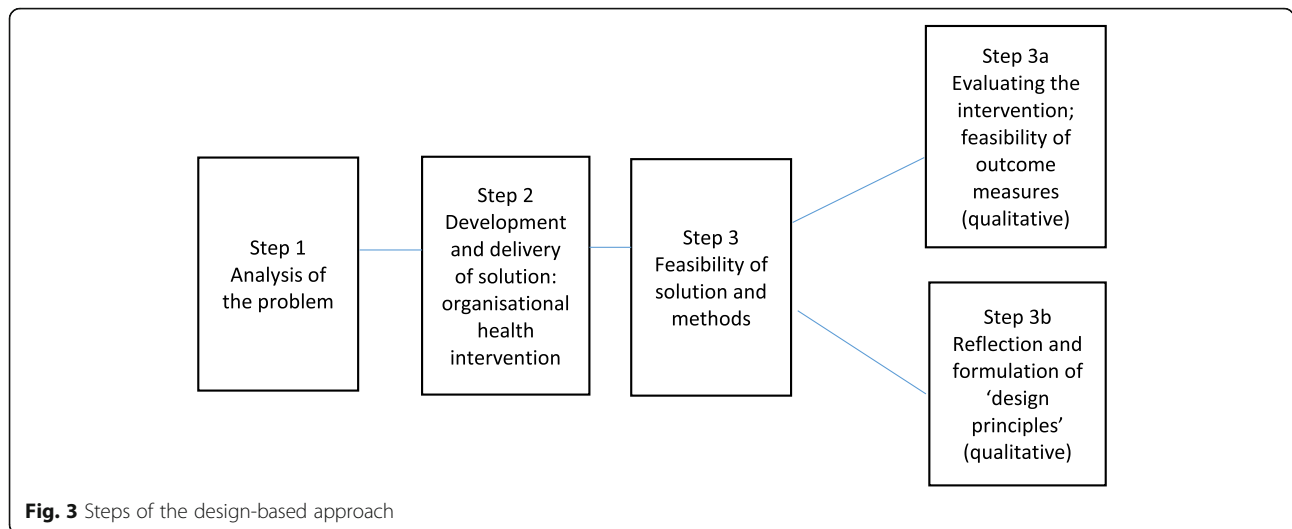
Step 1
Analysis of the problem

Step 2
Development and delivery of solution: organisational health intervention

Step 3
Feasibility of solution and methods

Step 3a
Evaluating the intervention; feasibility of outcome measures (qualitative)

Step 3b
Reflection and formulation of 'design principles' (qualitative)

**Fig. 3** Steps of the design-based approach